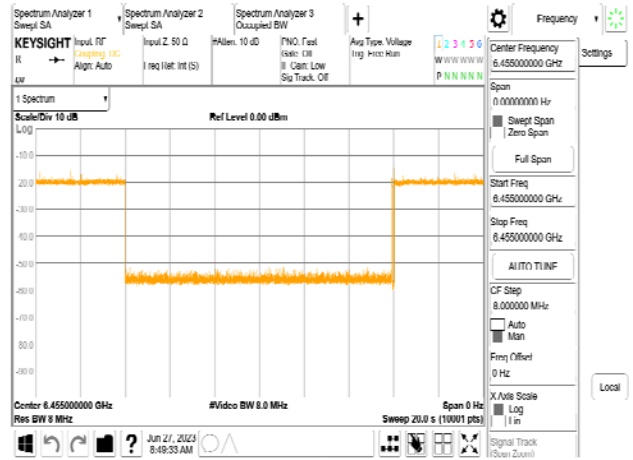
Spectrum Analyzer 1
Swept SA

Spectrum Analyzer 2
Swept SA

Spectrum Analyzer 3
Occupied BW

+

Frequency

KEYSIGHT

Input: RF
Coupling: DC
Align: Auto

Input Z: 50 Ω
Freq Ref: Int (S)

#Atten: 10 dB

PNO: Fast
Gate: Off
IF Gain: Low
Sig Track: Off

Avg Type: Voltage
Trig: Free Run

1 2 3 4 5 6
W W W W W W
P N N N N N

1 Spectrum

Scale/Div 10 dB

Ref Level 0.00 dBm

Log

-10.0

-20.0

-30.0

-40.0

-50.0

-60.0

-70.0

-80.0

-90.0

Center 6.455000000 GHz

#Video BW 8.0 MHz

Span 0 Hz

Res BW 8 MHz

Sweep 20.0 s (10001 pts)

Jun 27, 2023
8:49:33 AM

Center Frequency
6.455000000 GHz

Settings

Span
0.00000000 Hz

Swept Span
Zero Span

Full Span

Start Freq
6.455000000 GHz

Stop Freq
6.455000000 GHz

AUTO TUNE

CF Step
8.000000 MHz

Auto
Man

Freq Offset
0 Hz

X Axis Scale
Log
Lin

Local

Signal Track
(Span Zoom)